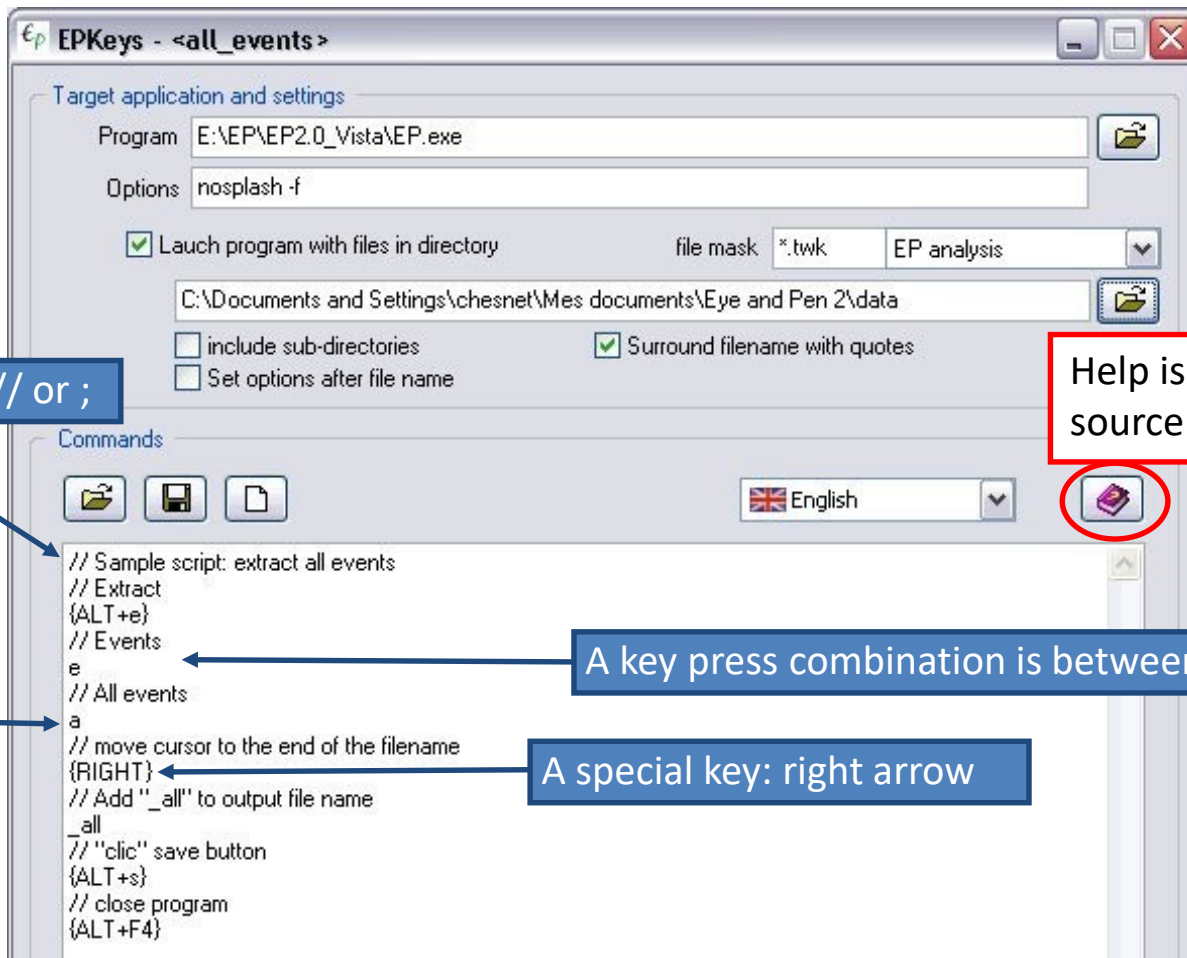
EPKeys - <all_events>

Target application and settings

Program E:\EP\EP2.0_Vista\EP.exe

Options nosplash -f

Lauch program with files in directory

file mask *.twk

EP analysis

C:\Documents and Settings\chesnet\Mes documents\Eye and Pen 2\data

include sub-directories

Surround filename with quotes

Set options after file name

// or ;

Help is

source

Commands

English

// Sample script: extract all events
// Extract
{ALT+e}
// Events
e
// All events
a
// move cursor to the end of the filename
{RIGHT}
// Add "_all" to output file name
_all
// "clic" save button
{ALT+s}
// close program
{ALT+F4}

A key press combination is between

A special key: right arrow